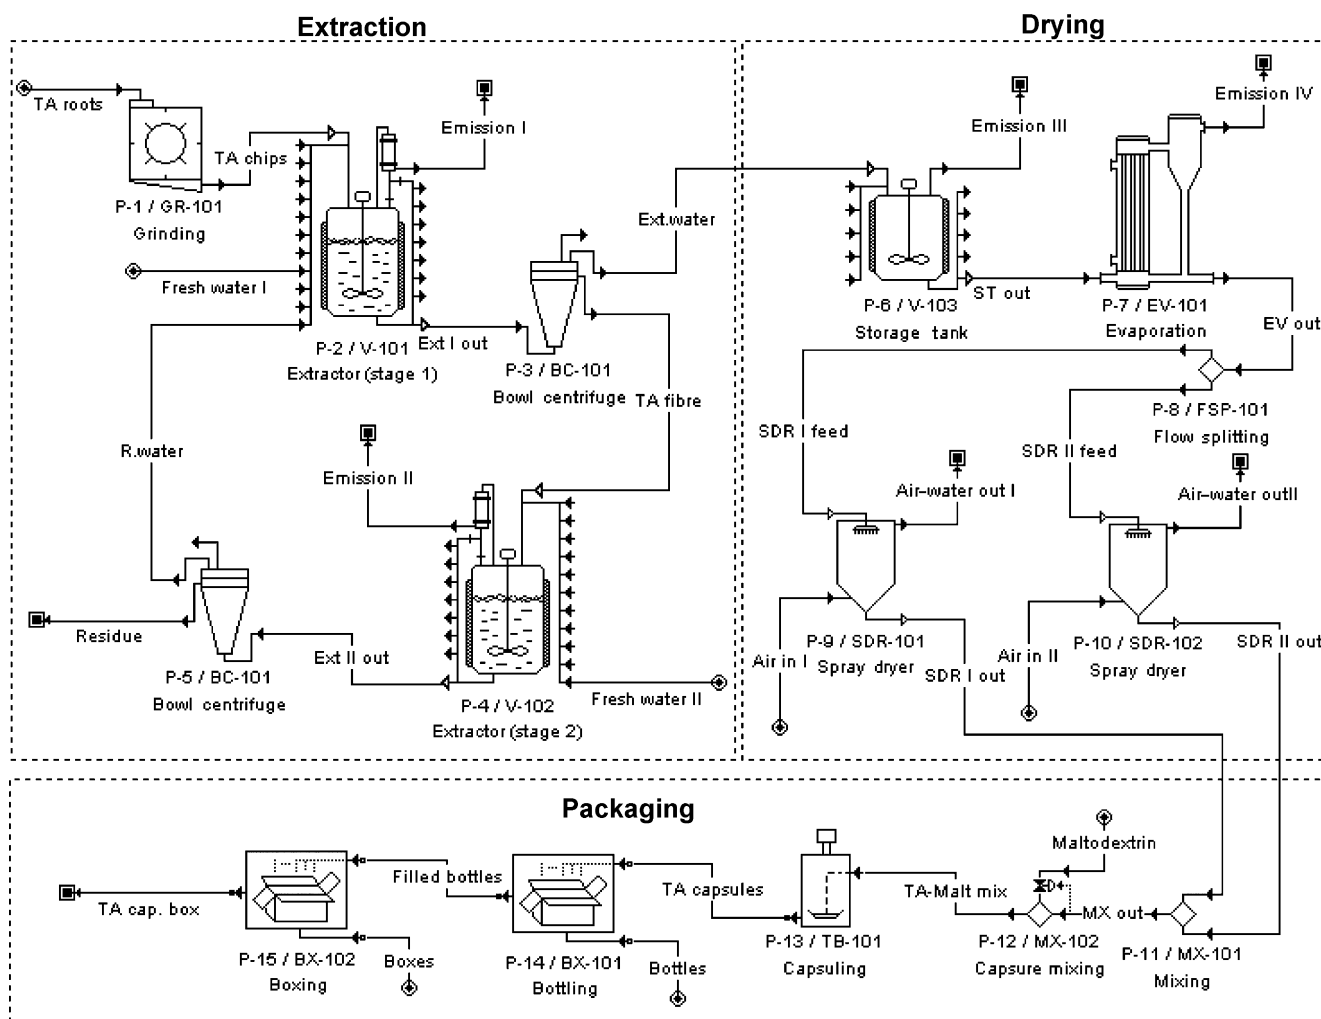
Extraction

Drying

TA roots
TA chips
P-1 / GR-101
Grinding
Emission I
Fresh water I
P-2 / V-101
Extractor (stage 1)
Ext I out
Ext.water
P-3 / BC-101
Bowl centrifuge
TA fibre
R.water
Emission II
P-4 / V-102
Extractor (stage 2)
Fresh water II
Residue
P-5 / BC-101
Bowl centrifuge
Ext II out

Emission III
P-6 / V-103
Storage tank
ST out
Emission IV
P-7 / EV-101
Evaporation
EV out
P-8 / FSP-101
Flow splitting
SDR I feed
SDR II feed
Air-water out I
Air-water outII
P-9 / SDR-101
Spray dryer
Air in I
SDR I out
Air in II
P-10 / SDR-102
Spray dryer
SDR II out

Packaging

TA cap. box
P-15 / BX-102
Boxing
Boxes
Filled bottles
P-14 / BX-101
Bottling
Bottles
TA capsules
P-13 / TB-101
Capsuling
TA-Malt mix
Maltodextrin
P-12 / MX-102
Capsure mixing
MX out
P-11 / MX-101
Mixing